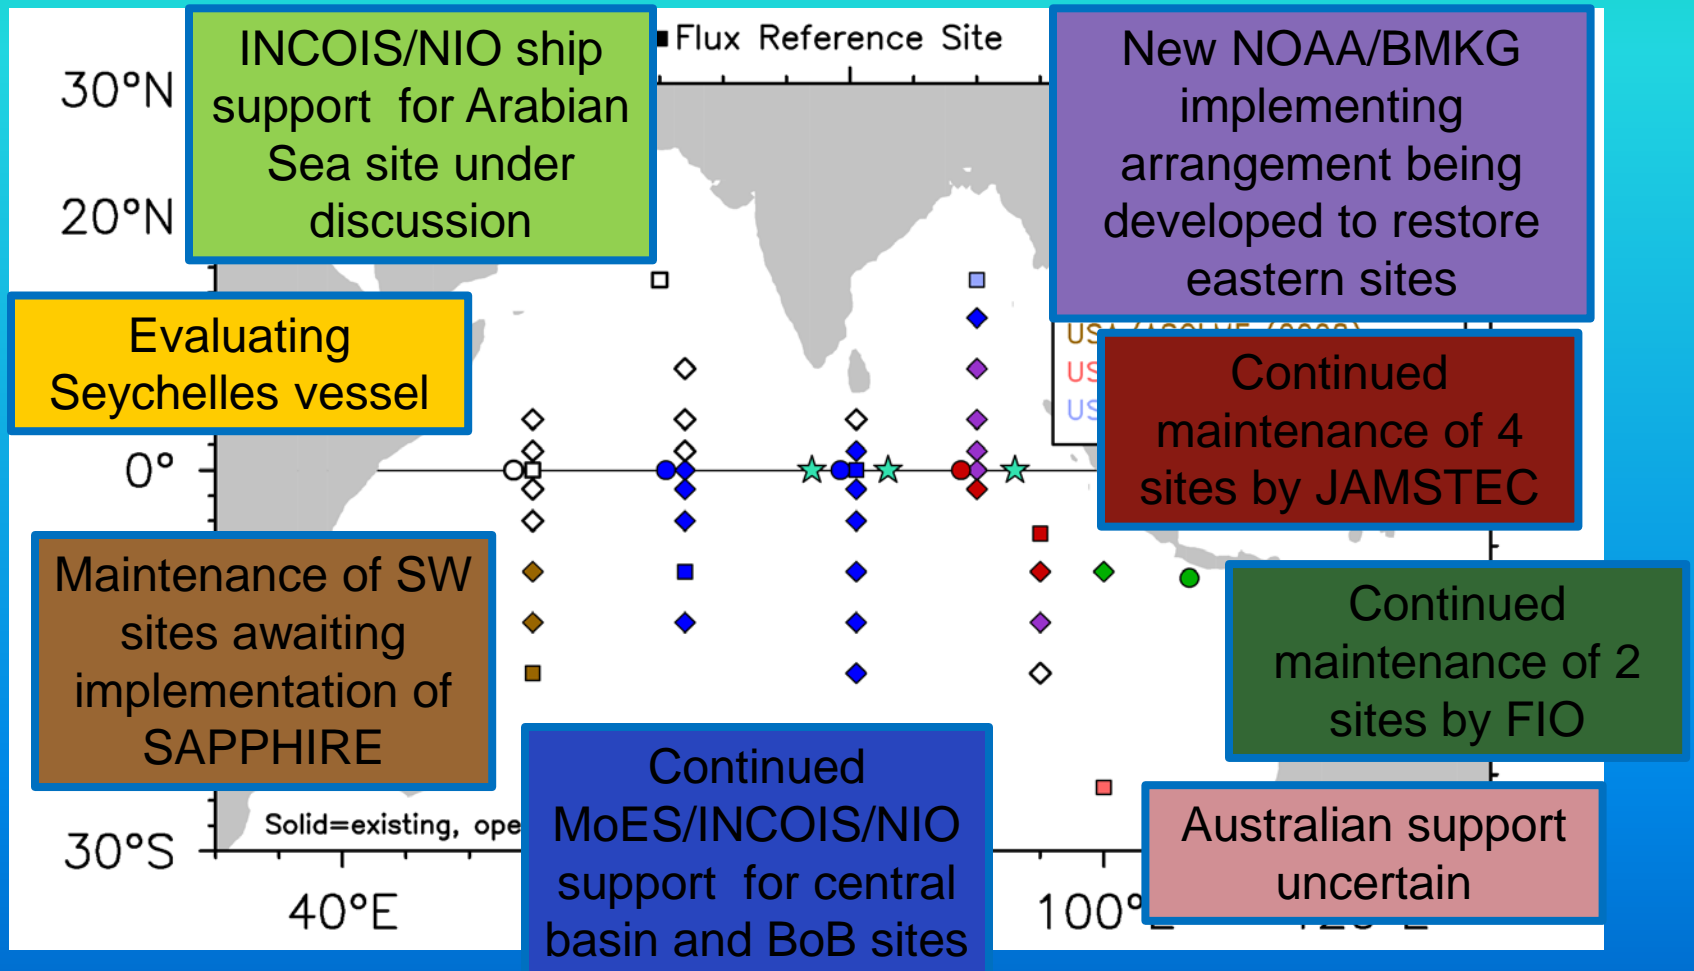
INCOIS/NIO ship support for Arabian Sea site under discussion

Flux Reference Site

New NOAA/BMKG implementing arrangement being developed to restore eastern sites

30°N

20°N

Evaluating Seychelles vessel

US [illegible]
US
US

Continued maintenance of 4 sites by JAMSTEC

0°

Maintenance of SW sites awaiting implementation of SAPPHIRE

Continued maintenance of 2 sites by FIO

Solid=existing, ope

Continued MoES/INCOIS/NIO support for central basin and BoB sites

Australian support uncertain

30°S

40°E

100°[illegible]